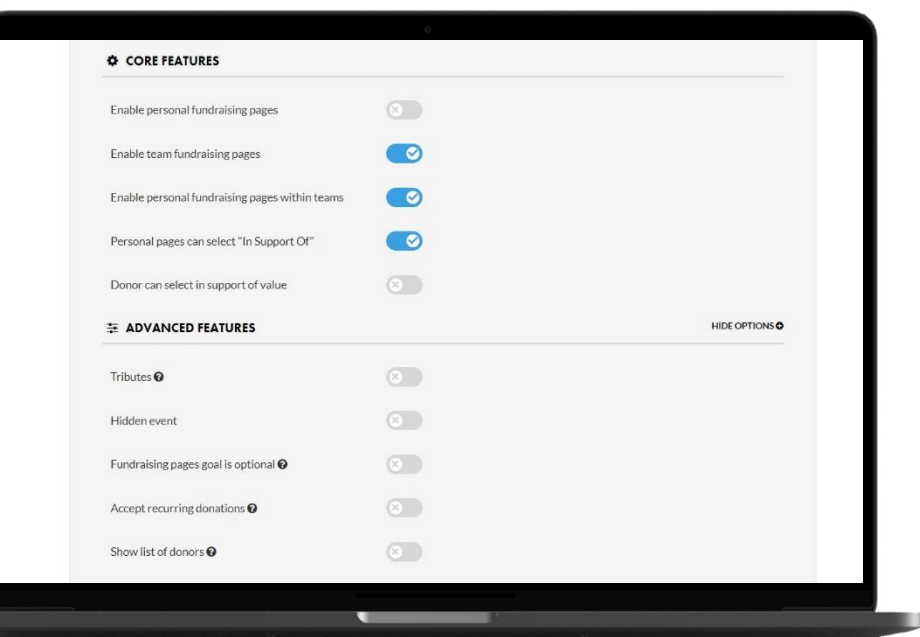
CORE FEATURES

Enable personal fundraising pages

Enable team fundraising pages

Enable personal fundraising pages within teams

Personal pages can select "In Support Of"

Donor can select in support of value

ADVANCED FEATURES

HIDE OPTIONS

Tributes

Hidden event

Fundraising pages goal is optional

Accept recurring donations

Show list of donors